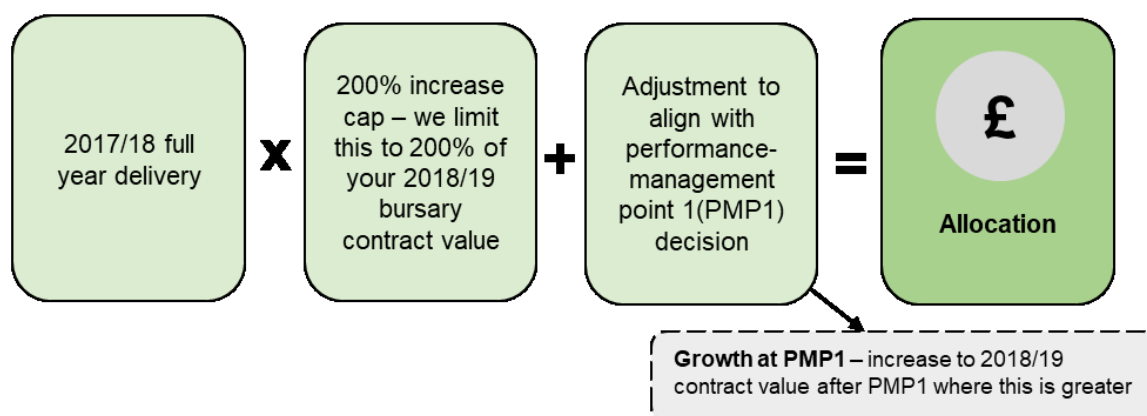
2017/18 full year delivery

x

200% increase cap – we limit this to 200% of your 2018/19 bursary contract value

+

Adjustment to align with performance-management point 1(PMP1) decision

=

£

Allocation

**Growth at PMP1** – increase to 2018/19 contract value after PMP1 where this is greater